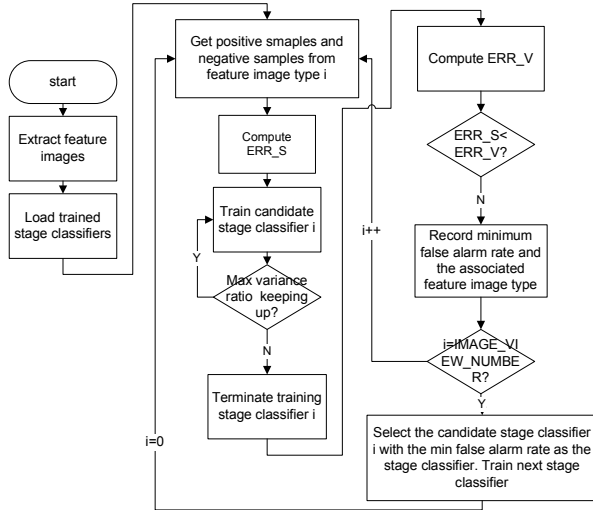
start

Extract feature images

Load trained stage classifiers

Get positive smaples and negative samples from feature image type i

Compute ERR_S

Train candidate stage classifier i

Y

Max variance ratio keeping up?

N

Terminate training stage classifier i

i=0

i++

Compute ERR_V

ERR_S< ERR_V?

N

Record minimum false alarm rate and the associated feature image type

i=IMAGE_VIEW_NUMBER?

Y

Select the candidate stage classifier i with the min false alarm rate as the stage classifier. Train next stage classifier